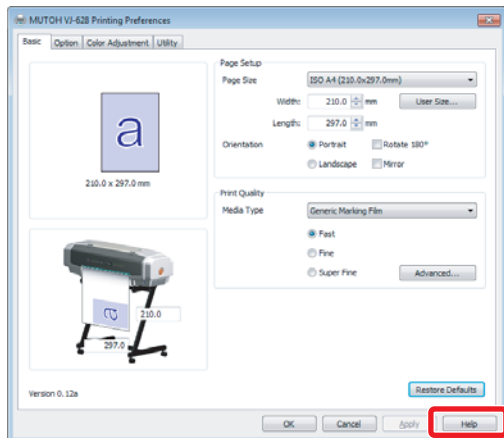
MUTOH VJ-628 Printing Preferences

Basic | Option | Color Adjustment | Utility

a

210.0 x 297.0 mm

210.0

297.0

Page Setup

Page Size: ISO A4 (210.0x297.0mm)

Width: 210.0 mm

User Size...

Length: 297.0 mm

Orientation: Portrait | Rotate 180°

Landscape | Mirror

Print Quality

Media Type: Generic Marking Film

Fast

Fine

Super Fine

Advanced...

Restore Defaults

Version 0.12a

OK | Cancel | Apply | Help